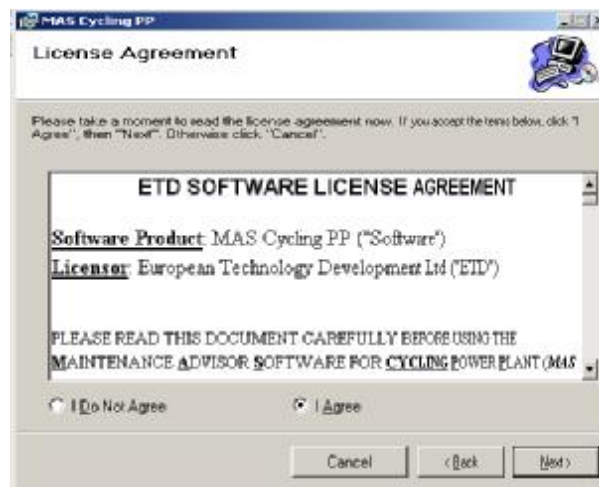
MAS Cycling PP

License Agreement

Please take a moment to read the license agreement now. If you accept the terms below, click "I Agree", then "Next". Otherwise click "Cancel".

ETD SOFTWARE LICENSE AGREEMENT

Software Product: MAS Cycling PP ("Software")

Licensor: European Technology Development Ltd ("ETD")

PLEASE READ THIS DOCUMENT CAREFULLY BEFORE USING THE MAINTENANCE ADVISOR SOFTWARE FOR CYCLING POWER PLANT (MAS

I Do Not Agree

I Agree

Cancel

< Back

Next >